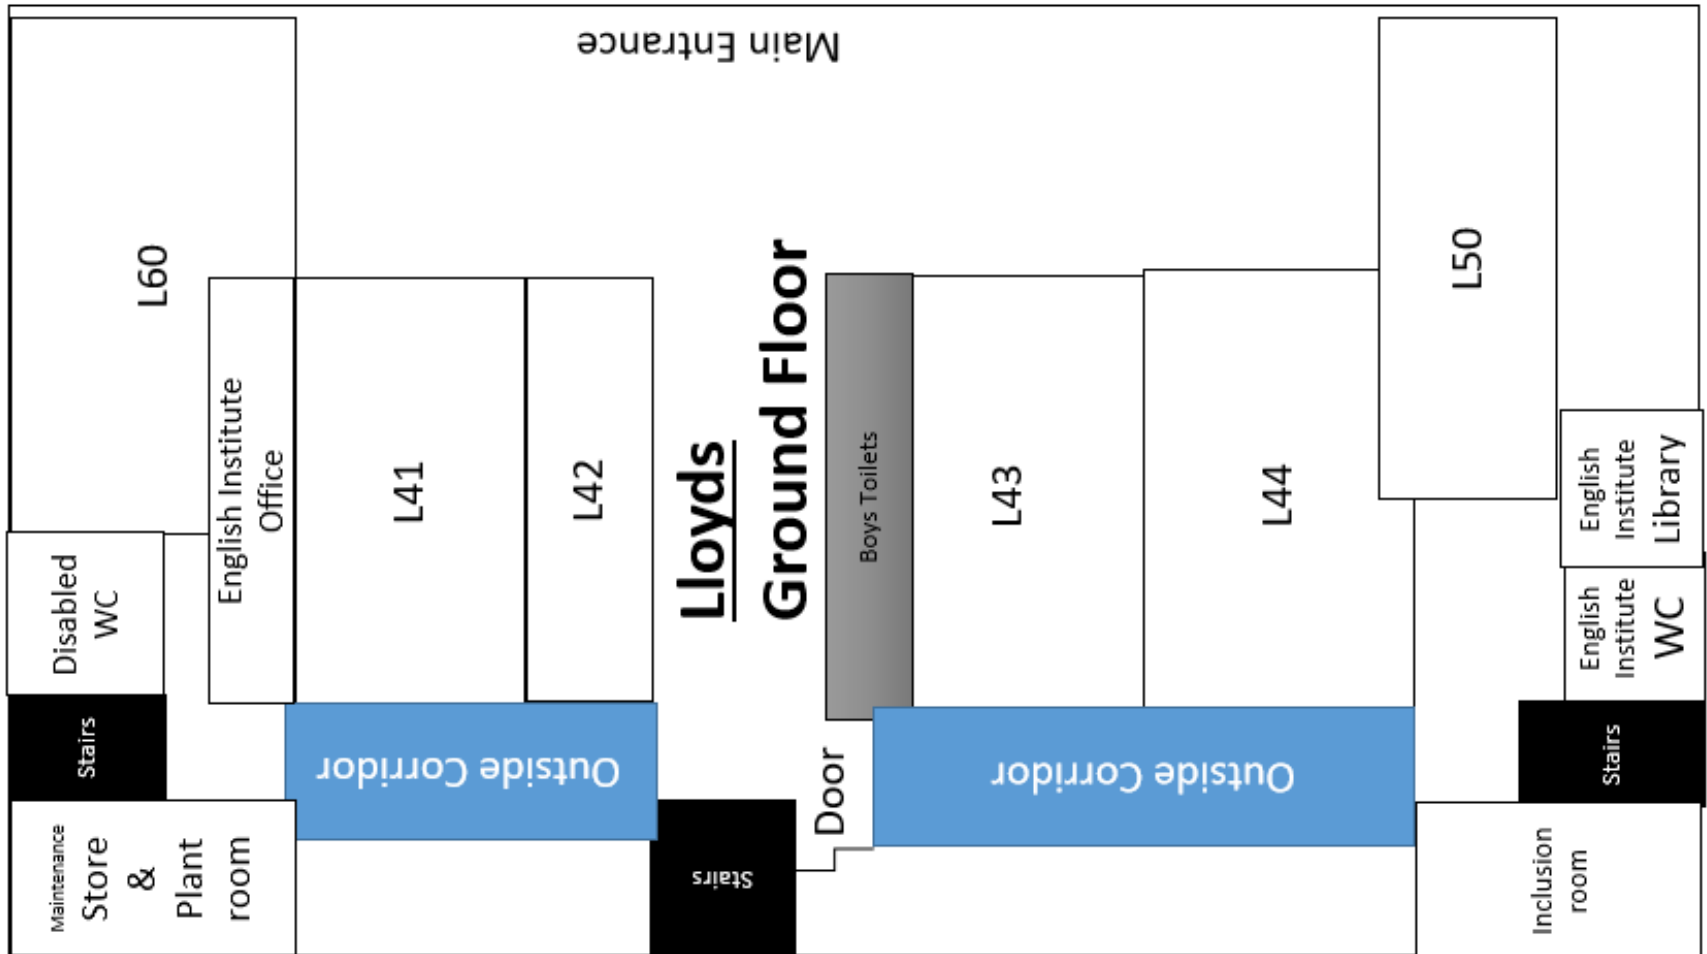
Main Entrance

L60

English Institute Office

L41

L42

Lloyds

Ground Floor

Boys Toilets

L43

L44

L50

English Institute Library

English Institute WC

Disabled WC

Stairs

Outside Corridor

Door

Outside Corridor

Stairs

Maintenance Store & Plant room

Stairs

Inclusion room